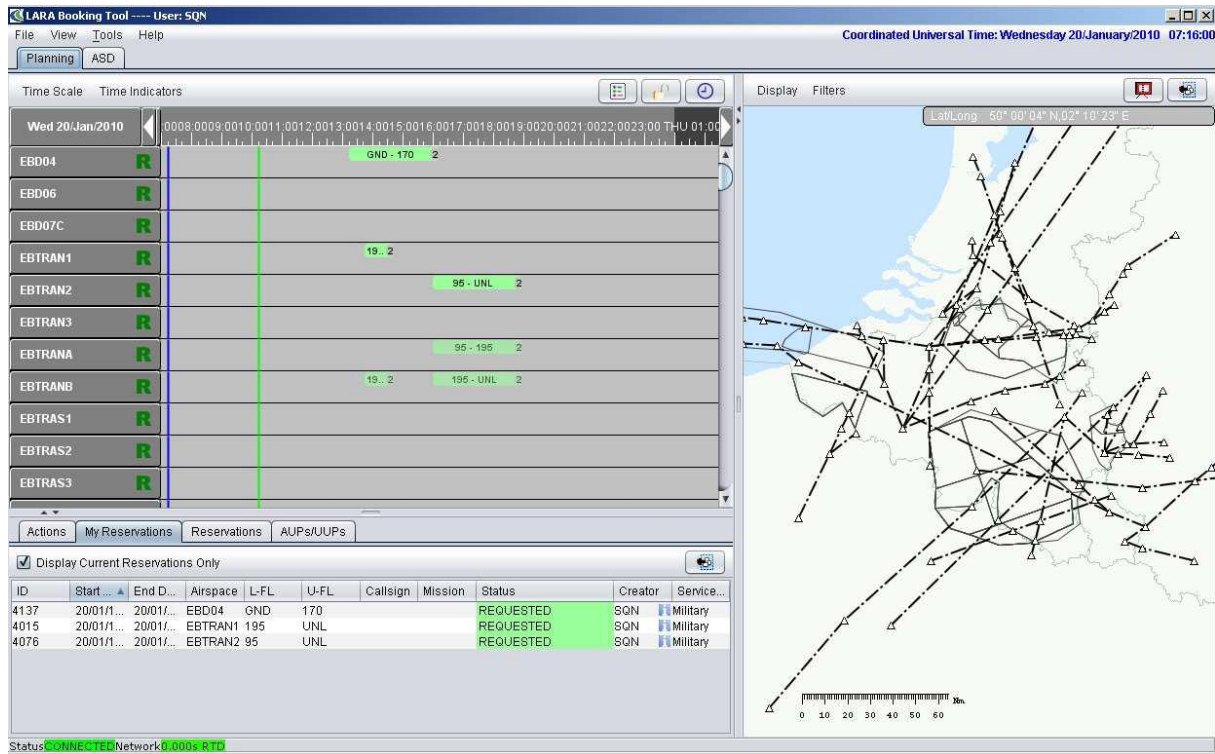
LARA Booking Tool ---- User: SQN
File View Tools Help
Coordinated Universal Time: Wednesday 20/January/2010 07:16:00
Planning ASD
Time Scale Time Indicators
Display Filters
Lat/Long 50° 00' 04" N,02° 10' 23" E
Wed 20/Jan/2010
0008 0009 0010 0011 0012 0013 0014 0015 0016 0017 0018 0019 0020 0021 0022 0023 00 THU 01 00

EBD04 R GND - 170 2
EBD06 R
EBD07C R
EBTRAN1 R 19.. 2
EBTRAN2 R 95 - UNL 2
EBTRAN3 R
EBTRANA R 95 - 195 2
EBTRANB R 19.. 2 195 - UNL 2
EBTRAS1 R
EBTRAS2 R
EBTRAS3 R

Actions My Reservations Reservations AUPs/UUPs
Display Current Reservations Only

| ID | Start ... | End D... | Airspace | L-FL | U-FL | Callsign | Mission | Status | Creator | Service... |
|---|---|---|---|---|---|---|---|---|---|---|
| 4137 | 20/01/1... | 20/01/... | EBD04 | GND | 170 | | | REQUESTED | SQN | Military |
| 4015 | 20/01/1... | 20/01/... | EBTRAN1 | 195 | UNL | | | REQUESTED | SQN | Military |
| 4076 | 20/01/1... | 20/01/... | EBTRAN2 | 95 | UNL | | | REQUESTED | SQN | Military |

Nm.
0 10 20 30 40 50 60
Status CONNECTED Network 0.000s RTD